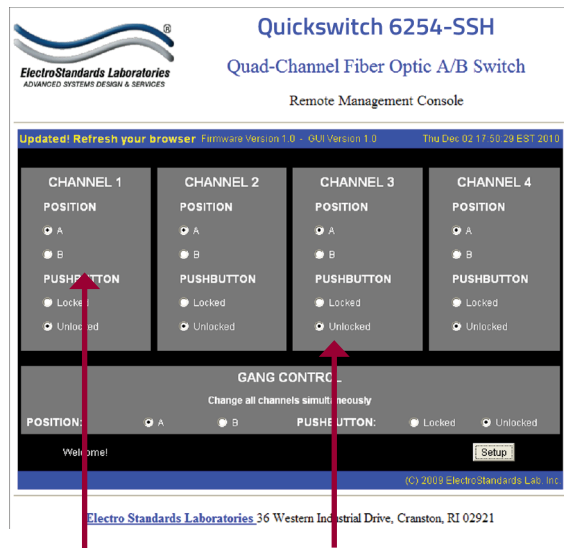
®
ElectroStandards Laboratories
ADVANCED SYSTEMS DESIGN & SERVICES

Quickswitch 6254-SSH

Quad-Channel Fiber Optic A/B Switch

Remote Management Console

Updated! Refresh your browser Firmware Version 1.0 - GUI Version 1.0 Thu Dec 02 17:50:29 EST 2010

CHANNEL 1
POSITION
A
B
PUSHBUTTON
Locked
Unlocked

CHANNEL 2
POSITION
A
B
PUSHBUTTON
Locked
Unlocked

CHANNEL 3
POSITION
A
B
PUSHBUTTON
Locked
Unlocked

CHANNEL 4
POSITION
A
B
PUSHBUTTON
Locked
Unlocked

GANG CONTROL
Change all channels simultaneously
POSITION: A B PUSHBUTTON: Locked Unlocked

Welcome!
Setup

(C) 2009 ElectroStandards Lab. Inc

Electro Standards Laboratories 36 Western Industrial Drive, Cranston, RI 02921